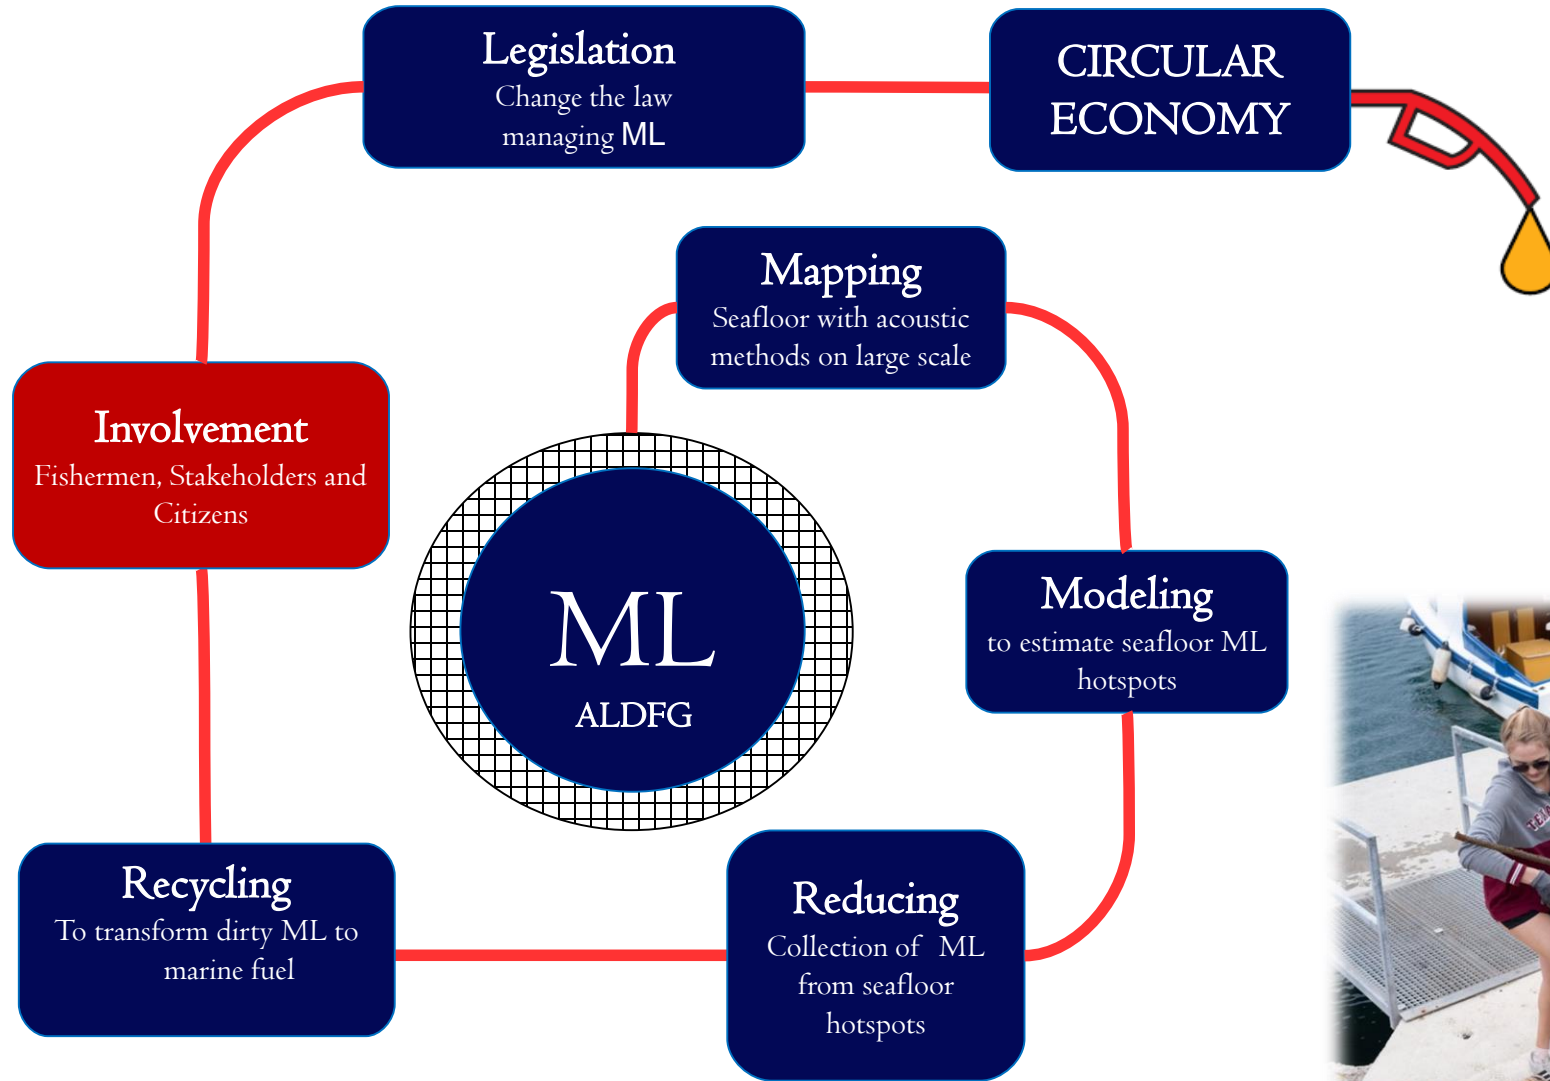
Legislation
Change the law managing ML

CIRCULAR ECONOMY

Mapping
Seafloor with acoustic methods on large scale

Involvement
Fishermen, Stakeholders and Citizens

ML
ALDFG

Modeling
to estimate seafloor ML hotspots

Recycling
To transform dirty ML to marine fuel

Reducing
Collection of ML from seafloor hotspots